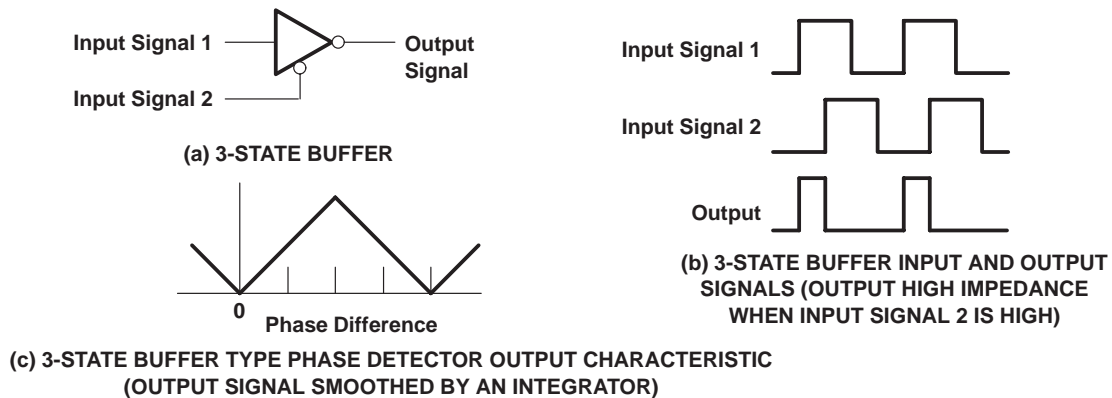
Input Signal 1

Input Signal 2

Output Signal

(a) 3-STATE BUFFER

0

Phase Difference

Input Signal 1

Input Signal 2

Output

(b) 3-STATE BUFFER INPUT AND OUTPUT SIGNALS (OUTPUT HIGH IMPEDANCE WHEN INPUT SIGNAL 2 IS HIGH)

(c) 3-STATE BUFFER TYPE PHASE DETECTOR OUTPUT CHARACTERISTIC (OUTPUT SIGNAL SMOOTHED BY AN INTEGRATOR)